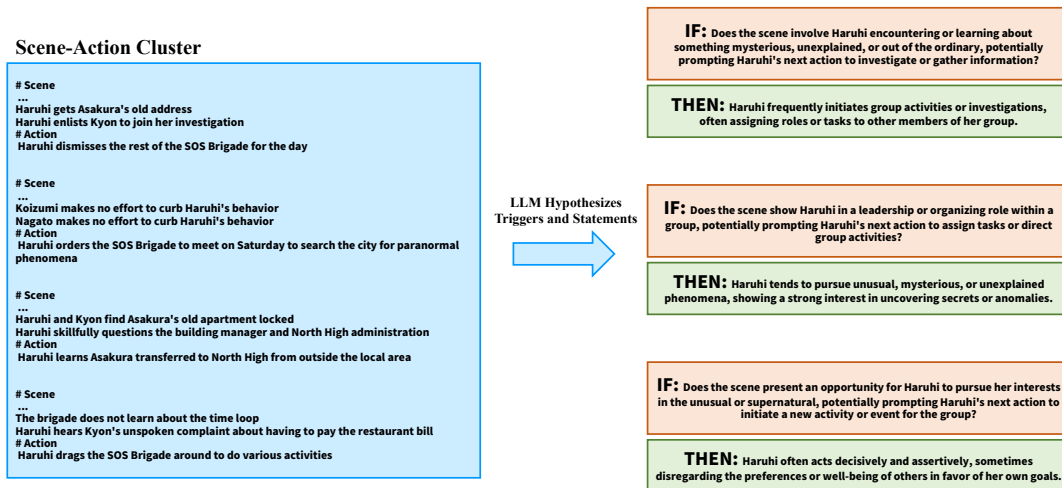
Scene-Action Cluster

# Scene
...
Haruhi gets Asakura's old address
Haruhi enlists Kyon to join her investigation
# Action
Haruhi dismisses the rest of the SOS Brigade for the day

# Scene
...
Koizumi makes no effort to curb Haruhi's behavior
Nagato makes no effort to curb Haruhi's behavior
# Action
Haruhi orders the SOS Brigade to meet on Saturday to search the city for paranormal phenomena

# Scene
...
Haruhi and Kyon find Asakura's old apartment locked
Haruhi skillfully questions the building manager and North High administration
# Action
Haruhi learns Asakura transferred to North High from outside the local area

# Scene
...
The brigade does not learn about the time loop
Haruhi hears Kyon's unspoken complaint about having to pay the restaurant bill
# Action
Haruhi drags the SOS Brigade around to do various activities

LLM Hypothesizes Triggers and Statements

IF: Does the scene involve Haruhi encountering or learning about something mysterious, unexplained, or out of the ordinary, potentially prompting Haruhi's next action to investigate or gather information?

THEN: Haruhi frequently initiates group activities or investigations, often assigning roles or tasks to other members of her group.

IF: Does the scene show Haruhi in a leadership or organizing role within a group, potentially prompting Haruhi's next action to assign tasks or direct group activities?

THEN: Haruhi tends to pursue unusual, mysterious, or unexplained phenomena, showing a strong interest in uncovering secrets or anomalies.

IF: Does the scene present an opportunity for Haruhi to pursue her interests in the unusual or supernatural, potentially prompting Haruhi's next action to initiate a new activity or event for the group?

THEN: Haruhi often acts decisively and assertively, sometimes disregarding the preferences or well-being of others in favor of her own goals.